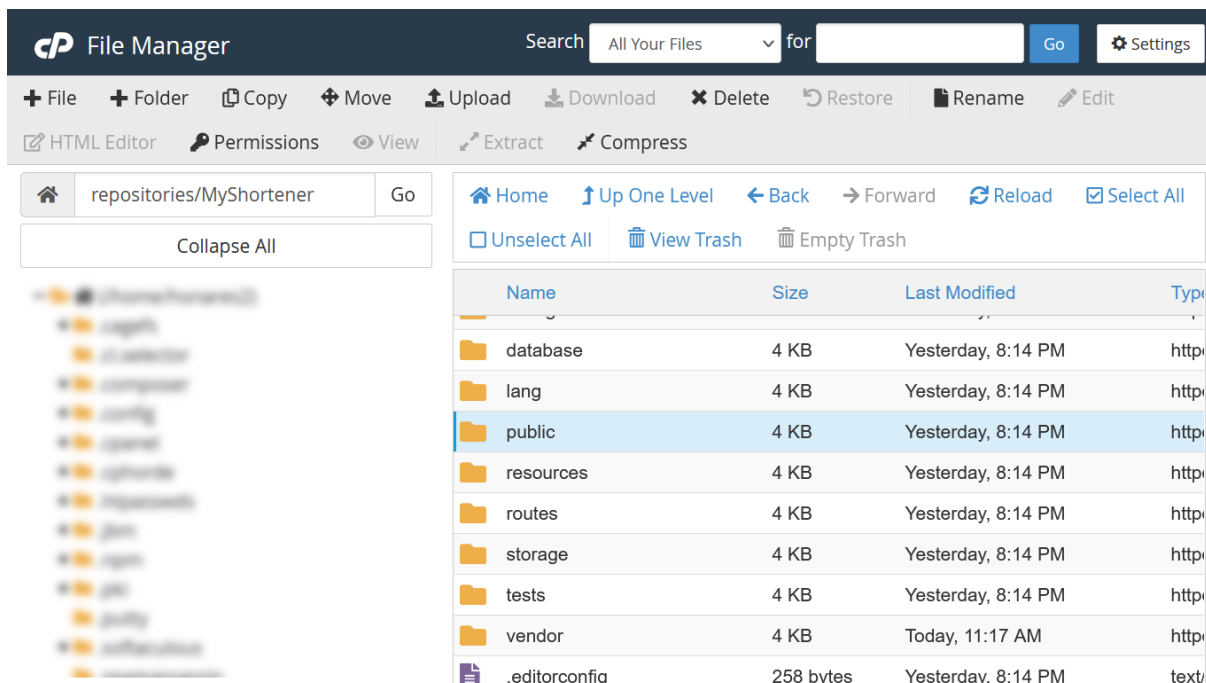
cP File Manager

Search All Your Files for Go Settings

File Folder Copy Move Upload Download Delete Restore Rename Edit

HTML Editor Permissions View Extract Compress

repositories/MyShortener Go

Collapse All

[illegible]

Home Up One Level Back Forward Reload Select All

Unselect All View Trash Empty Trash

| Name | Size | Last Modified | Typ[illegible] |
|---|---|---|---|
| database | 4 KB | Yesterday, 8:14 PM | http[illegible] |
| lang | 4 KB | Yesterday, 8:14 PM | http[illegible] |
| public | 4 KB | Yesterday, 8:14 PM | http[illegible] |
| resources | 4 KB | Yesterday, 8:14 PM | http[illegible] |
| routes | 4 KB | Yesterday, 8:14 PM | http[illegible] |
| storage | 4 KB | Yesterday, 8:14 PM | http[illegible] |
| tests | 4 KB | Yesterday, 8:14 PM | http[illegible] |
| vendor | 4 KB | Today, 11:17 AM | http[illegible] |
| .editorconfig | 258 bytes | Yesterday, 8:14 PM | text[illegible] |